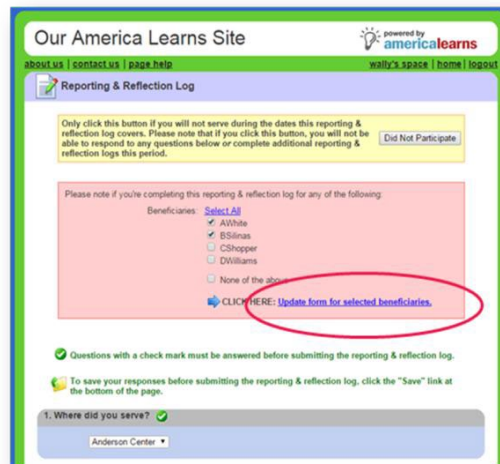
Our America Learns Site

powered by americalearns

about us | contact us | page help

wally's space | home | logout

Reporting & Reflection Log

Only click this button if you will not serve during the dates this reporting & reflection log covers. Please note that if you click this button, you will not be able to respond to any questions below *or* complete additional reporting & reflection logs this period.

Did Not Participate

Please note if you're completing this reporting & reflection log for any of the following:

Beneficiaries: Select All

AWhite

BSilinas

CShopper

DWilliams

None of the above

CLICK HERE: Update form for selected beneficiaries.

Questions with a check mark must be answered before submitting the reporting & reflection log.

To save your responses before submitting the reporting & reflection log, click the "Save" link at the bottom of the page.

1. Where did you serve?

Anderson Center